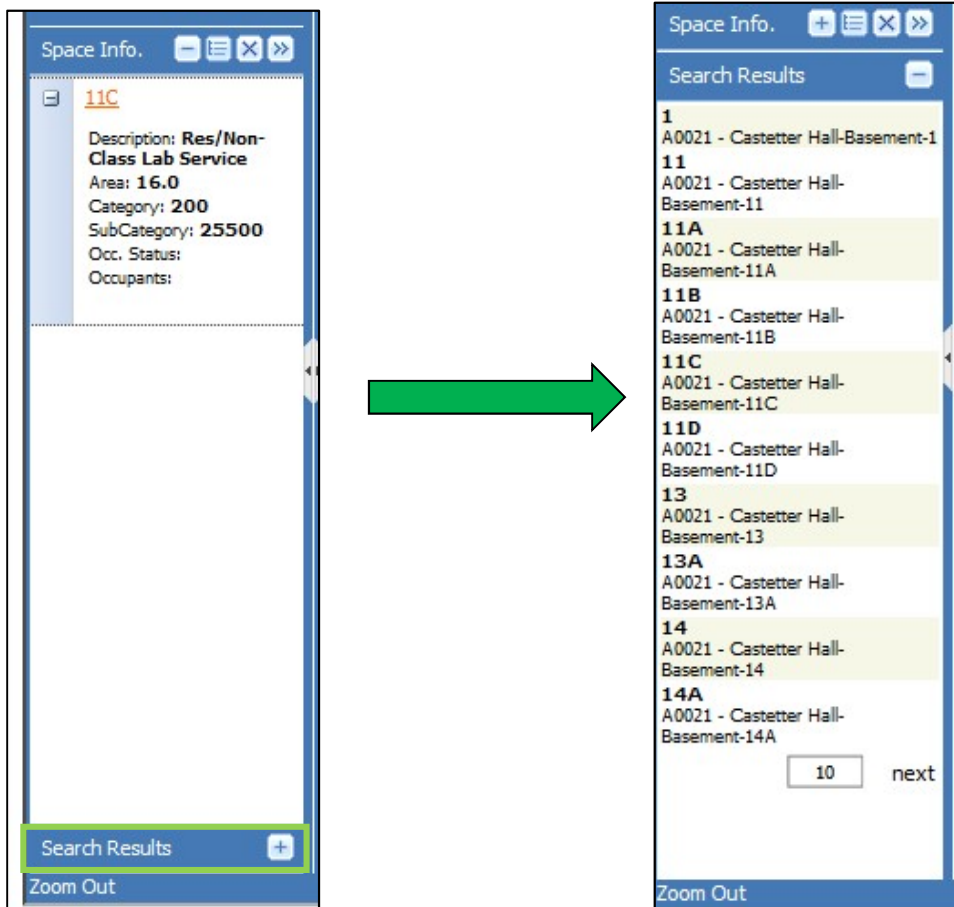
Space Info.

11C

Description: **Res/Non-Class Lab Service**
Area: **16.0**
Category: **200**
SubCategory: **25500**
Occ. Status:
Occupants:

Search Results

Zoom Out

Space Info.

Search Results

1
A0021 - Castetter Hall-Basement-1
11
A0021 - Castetter Hall-Basement-11
11A
A0021 - Castetter Hall-Basement-11A
11B
A0021 - Castetter Hall-Basement-11B
11C
A0021 - Castetter Hall-Basement-11C
11D
A0021 - Castetter Hall-Basement-11D
13
A0021 - Castetter Hall-Basement-13
13A
A0021 - Castetter Hall-Basement-13A
14
A0021 - Castetter Hall-Basement-14
14A
A0021 - Castetter Hall-Basement-14A

10 next

Zoom Out